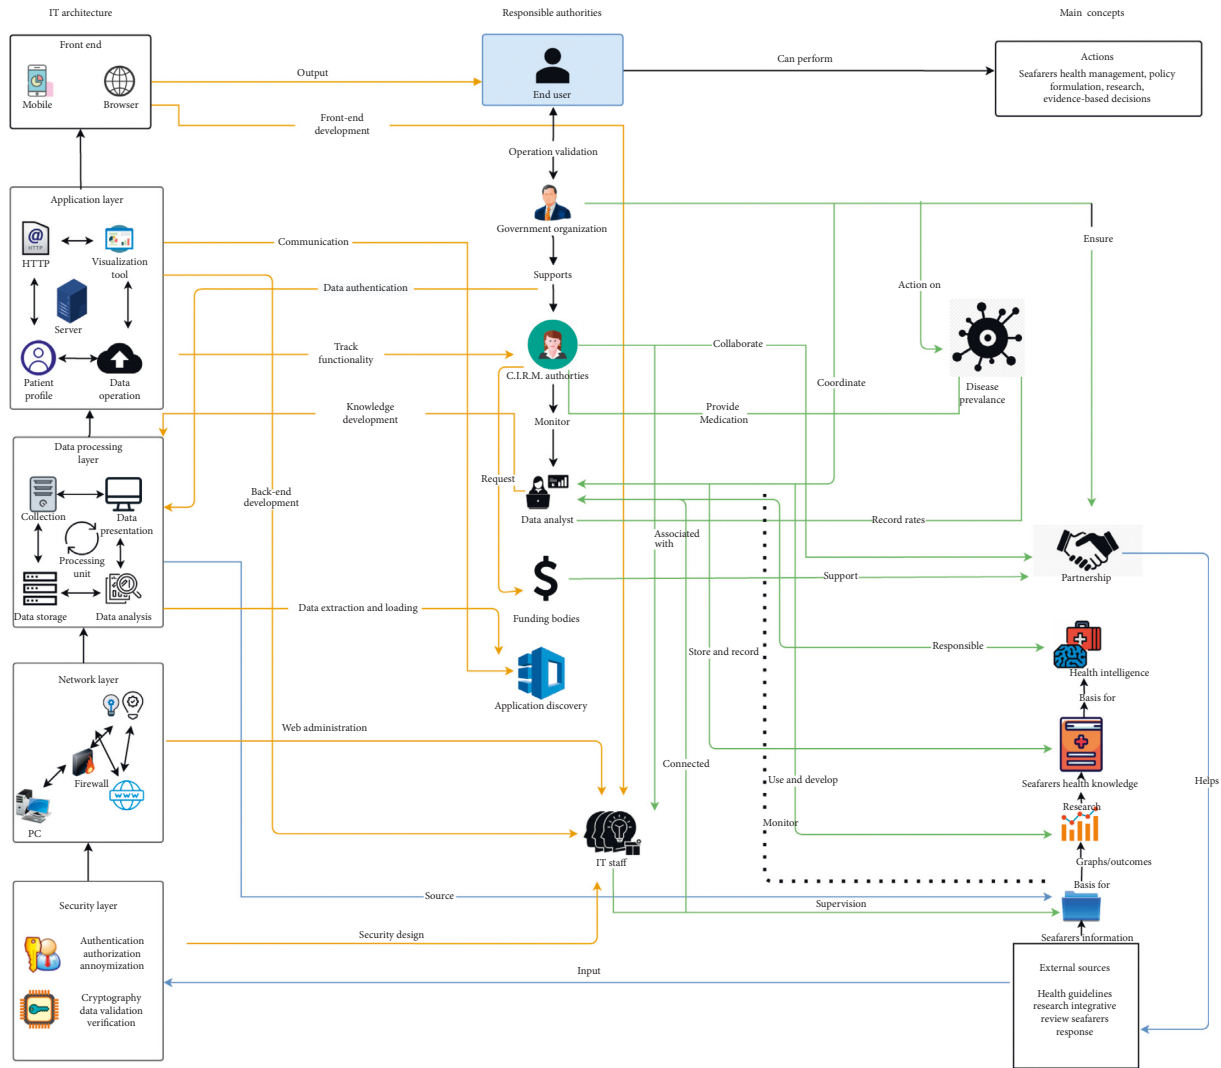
IT architecture

Responsible authorities

Main concepts

Front end

Mobile

Browser

Output

End user

Can perform

Actions

Seafarers health management, policy formulation, research, evidence-based decisions

Front-end development

Operation validation

Government organization

Application layer

HTTP

Visualization tool

Server

Patient profile

Data operation

Communication

Data authentication

Supports

Ensure

Action on

Track functionality

C.I.R.M. authorities

Collaborate

Disease prevalance

Coordinate

Knowledge development

Provide Medication

Monitor

Data processing layer

Collection

Data presentation

Processing unit

Data storage

Data analysis

Back-end development

Request

Data analyst

Record rates

Associated with

Partnership

Funding bodies

Support

Data extraction and loading

Responsible

Health intelligence

Store and record

Application discovery

Basis for

Network layer

Firewall

PC

Web administration

Seafarers health knowledge

Connected

Use and develop

Research

Helps

Monitor

IT staff

Graphs/outcomes

Basis for

Source

Supervision

Security layer

Authentication authorization annoymization

Cryptography data validation verification

Security design

Seafarers information

Input

External sources

Health guidelines research integrative review seafarers response